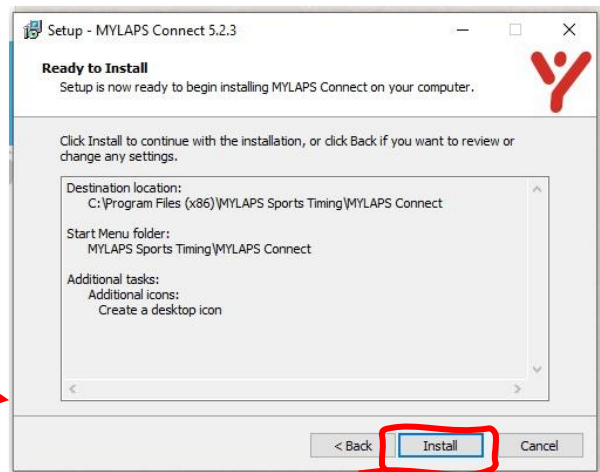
Setup - MYLAPS Connect 5.2.3

Ready to Install

Setup is now ready to begin installing MYLAPS Connect on your computer.

Click Install to continue with the installation, or click Back if you want to review or change any settings.

Destination location:
C:\Program Files (x86)\MYLAPS Sports Timing\MYLAPS Connect

Start Menu folder:
MYLAPS Sports Timing\MYLAPS Connect

Additional tasks:
Additional icons:
Create a desktop icon

< Back Install Cancel